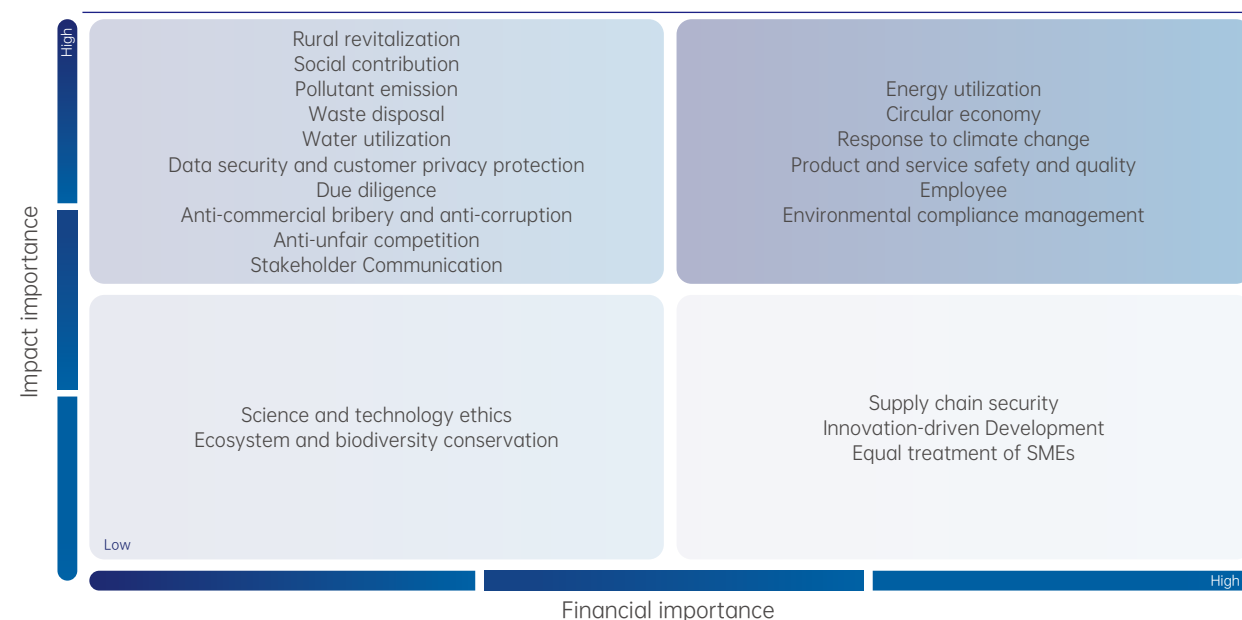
High

Impact importance

Rural revitalization
Social contribution
Pollutant emission
Waste disposal
Water utilization
Data security and customer privacy protection
Due diligence
Anti-commercial bribery and anti-corruption
Anti-unfair competition
Stakeholder Communication

Energy utilization
Circular economy
Response to climate change
Product and service safety and quality
Employee
Environmental compliance management

Science and technology ethics
Ecosystem and biodiversity conservation

Low

Supply chain security
Innovation-driven Development
Equal treatment of SMEs

High

Financial importance